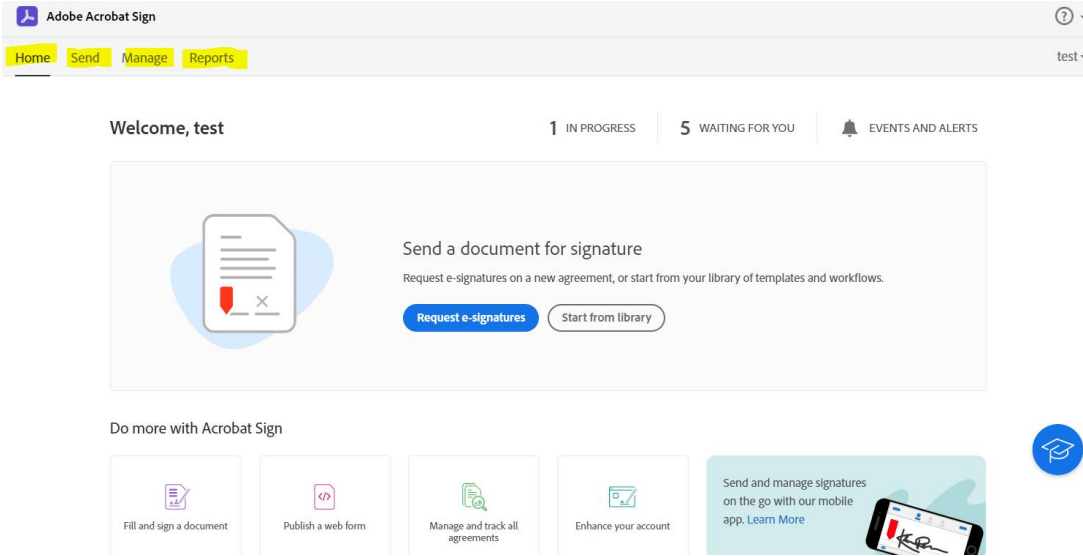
Adobe Acrobat Sign

Home Send Manage Reports

test

Welcome, test

1 IN PROGRESS

5 WAITING FOR YOU

EVENTS AND ALERTS

Send a document for signature

Request e-signatures on a new agreement, or start from your library of templates and workflows.

Request e-signatures

Start from library

Do more with Acrobat Sign

Fill and sign a document

Publish a web form

Manage and track all agreements

Enhance your account

Send and manage signatures on the go with our mobile app. Learn More